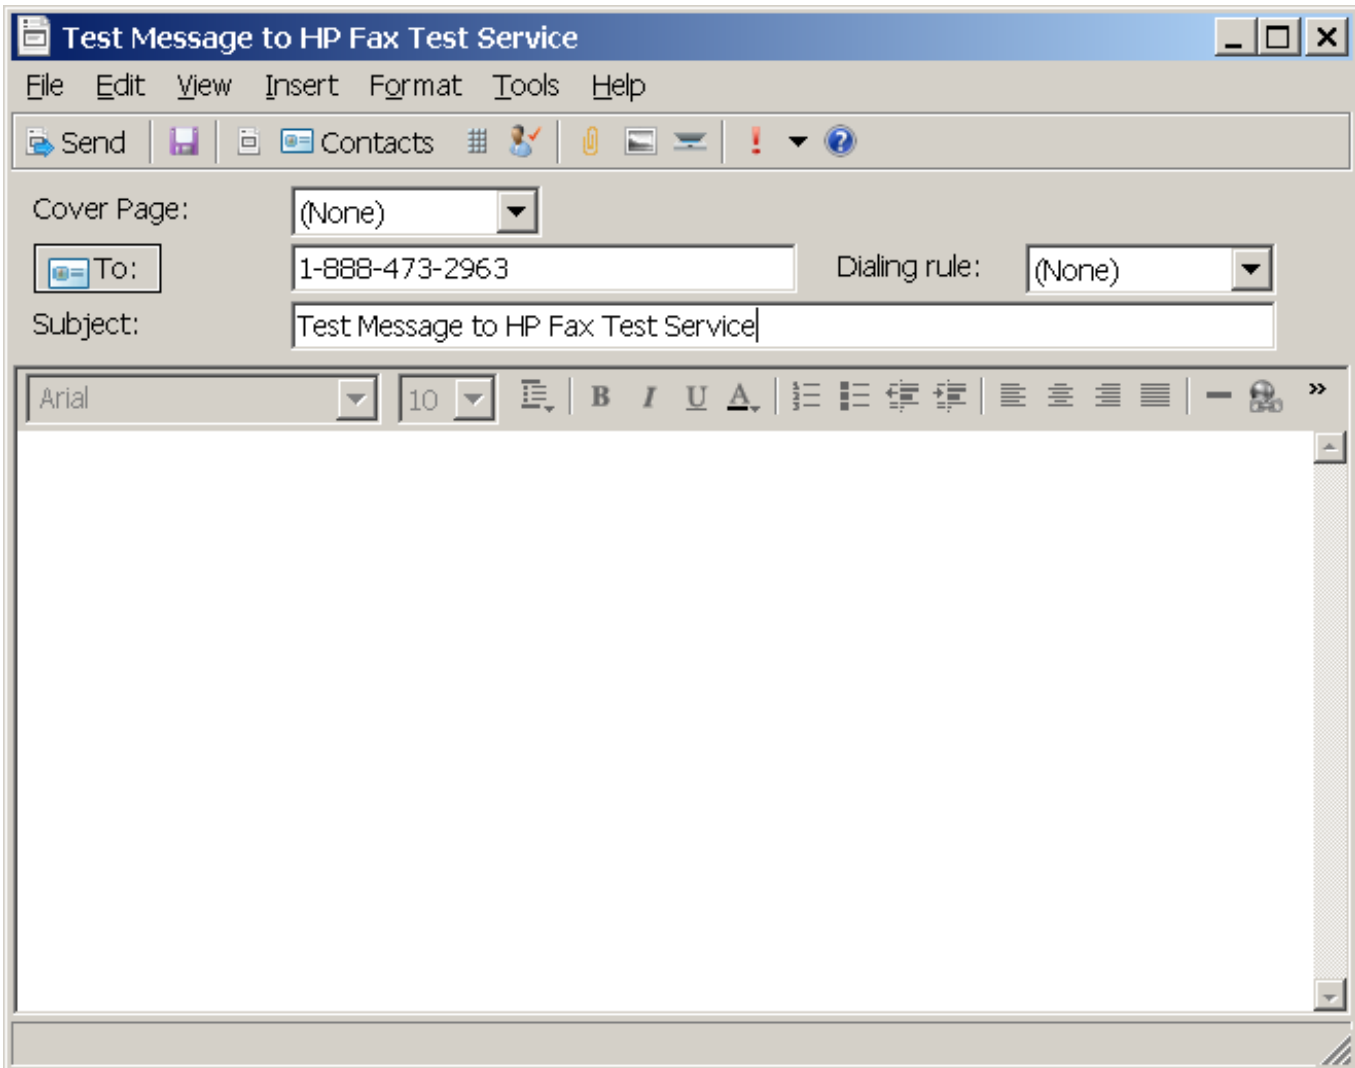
Test Message to HP Fax Test Service

File Edit View Insert Format Tools Help

Send Contacts

Cover Page: (None)

To: 1-888-473-2963 Dialing rule: (None)

Subject: Test Message to HP Fax Test Service

Arial 10 B I U A